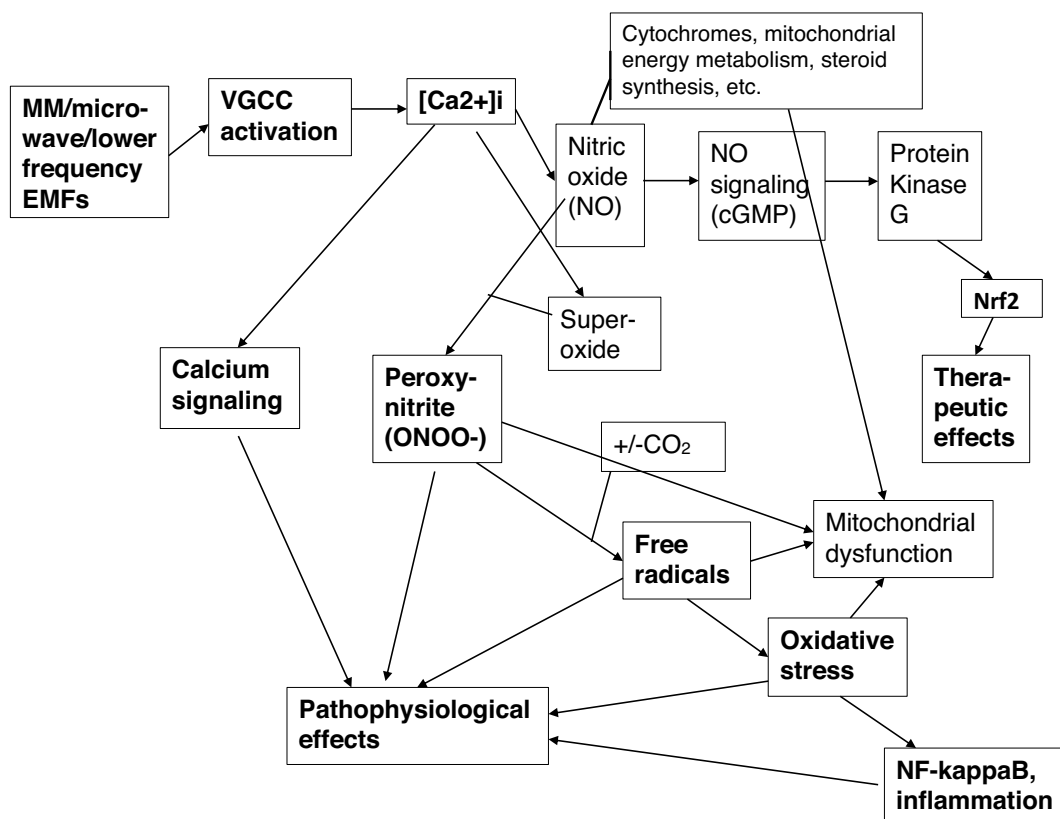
MM/microwave/lower frequency EMFs

VGCC activation

[Ca2+]i

Cytochromes, mitochondrial energy metabolism, steroid synthesis, etc.

Nitric oxide (NO)

NO signaling (cGMP)

Protein Kinase G

Nrf2

Therapeutic effects

Super-oxide

Calcium signaling

Peroxynitrite (ONOO-)

+/-$CO_2$

Mitochondrial dysfunction

Free radicals

Oxidative stress

Pathophysiological effects

NF-kappaB, inflammation